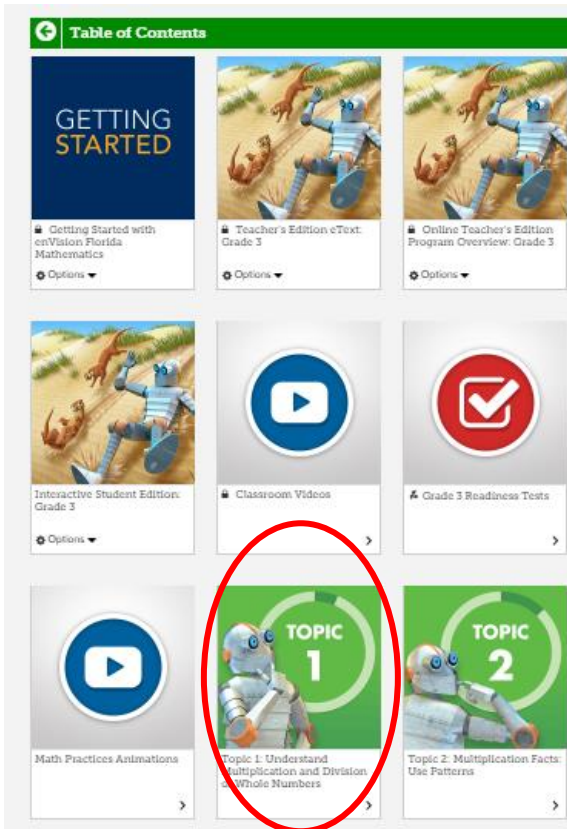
Table of Contents

GETTING STARTED

Getting Started with enVision Florida Mathematics

Options

Teacher's Edition eText: Grade 3

Options

Online Teacher's Edition Program Overview: Grade 3

Options

Interactive Student Edition: Grade 3

Options

Classroom Videos

Grade 3 Readiness Tests

Math Practices Animations

TOPIC 1

Topic 1: Understand Multiplication and Division of Whole Numbers

TOPIC 2

Topic 2: Multiplication Facts: Use Patterns